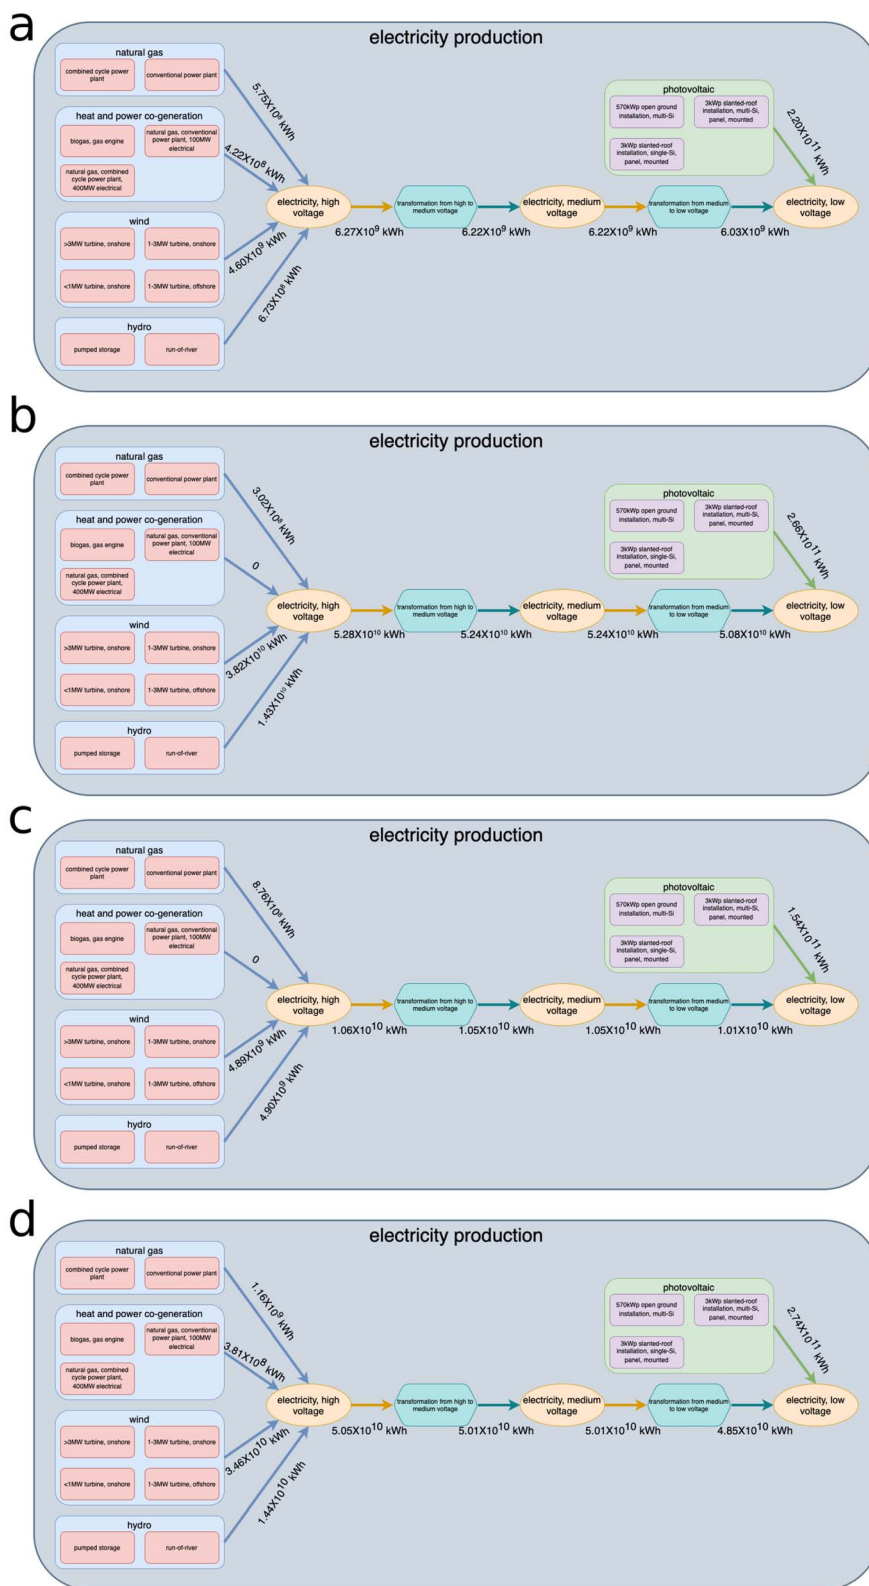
a

electricity production

natural gas
combined cycle power plant
conventional power plant

heat and power co-generation
biogas, gas engine
natural gas, conventional power plant, 100MW electrical
natural gas, combined cycle power plant, 400MW electrical

wind
>3MW turbine, onshore
1-3MW turbine, onshore
<1MW turbine, onshore
1-3MW turbine, offshore

hydro
pumped storage
run-of-river

photovoltaic
570kWp open ground installation, multi-Si
3kWp slanted-roof installation, multi-Si, panel, mounted
3kWp slanted-roof installation, single-Si, panel, mounted

$5.75X10^8$ kWh
$4.22X10^8$ kWh
$4.60X10^9$ kWh
$6.73X10^8$ kWh
$2.20X10^{11}$ kWh

electricity, high voltage
transformation from high to medium voltage
electricity, medium voltage
transformation from medium to low voltage
electricity, low voltage

$6.27X10^9$ kWh
$6.22X10^9$ kWh
$6.22X10^9$ kWh
$6.03X10^9$ kWh

b

electricity production

natural gas
combined cycle power plant
conventional power plant

heat and power co-generation
biogas, gas engine
natural gas, conventional power plant, 100MW electrical
natural gas, combined cycle power plant, 400MW electrical

wind
>3MW turbine, onshore
1-3MW turbine, onshore
<1MW turbine, onshore
1-3MW turbine, offshore

hydro
pumped storage
run-of-river

photovoltaic
570kWp open ground installation, multi-Si
3kWp slanted-roof installation, multi-Si, panel, mounted
3kWp slanted-roof installation, single-Si, panel, mounted

$3.02X10^8$ kWh
0
$3.82X10^{10}$ kWh
$1.43X10^{10}$ kWh
$2.66X10^{11}$ kWh

electricity, high voltage
transformation from high to medium voltage
electricity, medium voltage
transformation from medium to low voltage
electricity, low voltage

$5.28X10^{10}$ kWh
$5.24X10^{10}$ kWh
$5.24X10^{10}$ kWh
$5.08X10^{10}$ kWh

c

electricity production

natural gas
combined cycle power plant
conventional power plant

heat and power co-generation
biogas, gas engine
natural gas, conventional power plant, 100MW electrical
natural gas, combined cycle power plant, 400MW electrical

wind
>3MW turbine, onshore
1-3MW turbine, onshore
<1MW turbine, onshore
1-3MW turbine, offshore

hydro
pumped storage
run-of-river

photovoltaic
570kWp open ground installation, multi-Si
3kWp slanted-roof installation, multi-Si, panel, mounted
3kWp slanted-roof installation, single-Si, panel, mounted

$8.76X10^8$ kWh
0
$4.89X10^9$ kWh
$4.90X10^9$ kWh
$1.54X10^{11}$ kWh

electricity, high voltage
transformation from high to medium voltage
electricity, medium voltage
transformation from medium to low voltage
electricity, low voltage

$1.06X10^{10}$ kWh
$1.05X10^{10}$ kWh
$1.05X10^{10}$ kWh
$1.01X10^{10}$ kWh

d

electricity production

natural gas
combined cycle power plant
conventional power plant

heat and power co-generation
biogas, gas engine
natural gas, conventional power plant, 100MW electrical
natural gas, combined cycle power plant, 400MW electrical

wind
>3MW turbine, onshore
1-3MW turbine, onshore
<1MW turbine, onshore
1-3MW turbine, offshore

hydro
pumped storage
run-of-river

photovoltaic
570kWp open ground installation, multi-Si
3kWp slanted-roof installation, multi-Si, panel, mounted
3kWp slanted-roof installation, single-Si, panel, mounted

$1.16X10^9$ kWh
$3.81X10^8$ kWh
$3.46X10^{10}$ kWh
$1.44X10^{10}$ kWh
$2.74X10^{11}$ kWh

electricity, high voltage
transformation from high to medium voltage
electricity, medium voltage
transformation from medium to low voltage
electricity, low voltage

$5.05X10^{10}$ kWh
$5.01X10^{10}$ kWh
$5.01X10^{10}$ kWh
$4.85X10^{10}$ kWh